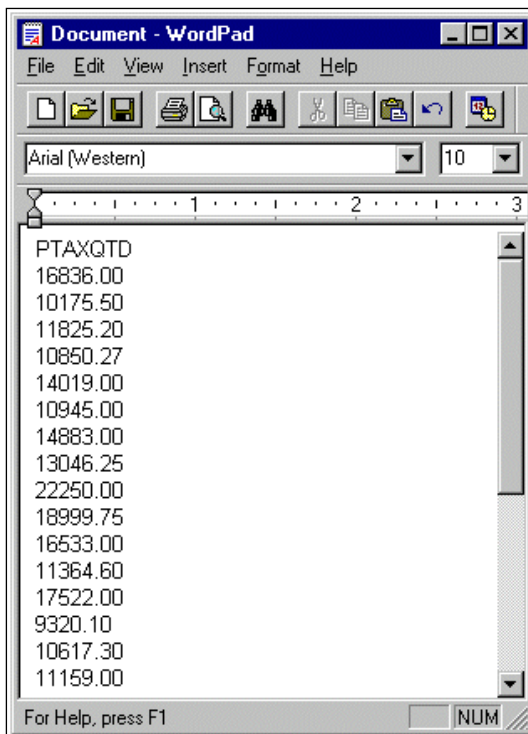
Document - WordPad

File Edit View Insert Format Help

Arial (Western)
10

1 2 3

PTAXQTD
16836.00
10175.50
11825.20
10850.27
14019.00
10945.00
14883.00
13046.25
22250.00
18999.75
16533.00
11364.60
17522.00
9320.10
10617.30
11159.00

For Help, press F1
NUM